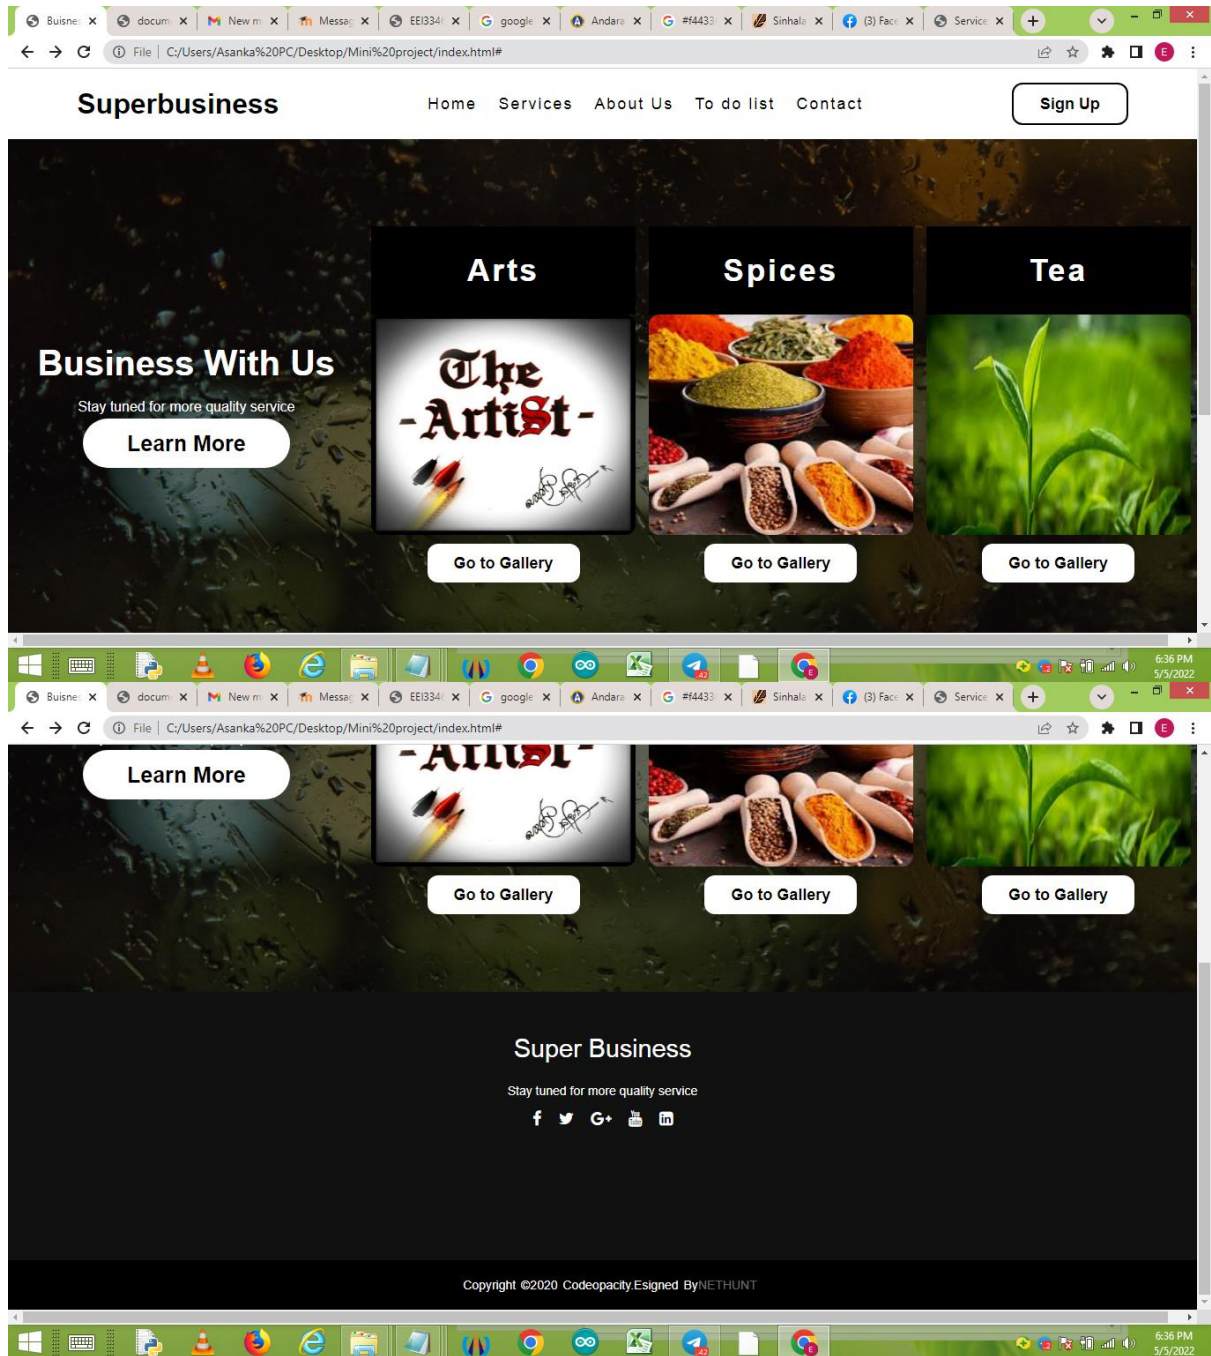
Buisnes | docum | New m | Messag | EEI334 | google | Andara | #f4433 | Sinhala | (3) Face | Service

File | C:/Users/Asanka%20PC/Desktop/Mini%20project/index.html#

Superbusiness

Home Services About Us To do list Contact

Sign Up

Business With Us

Stay tuned for more quality service

Learn More

Arts

The -Artist-

Go to Gallery

Spices

Go to Gallery

Tea

Go to Gallery

6:36 PM
5/5/2022

Buisnes | docum | New m | Messag | EEI334 | google | Andara | #f4433 | Sinhala | (3) Face | Service

File | C:/Users/Asanka%20PC/Desktop/Mini%20project/index.html#

Learn More

-Artist-

Go to Gallery

Go to Gallery

Go to Gallery

Super Business

Stay tuned for more quality service

Copyright ©2020 Codeopacity.Esigned ByNETHUNT

6:36 PM
5/5/2022